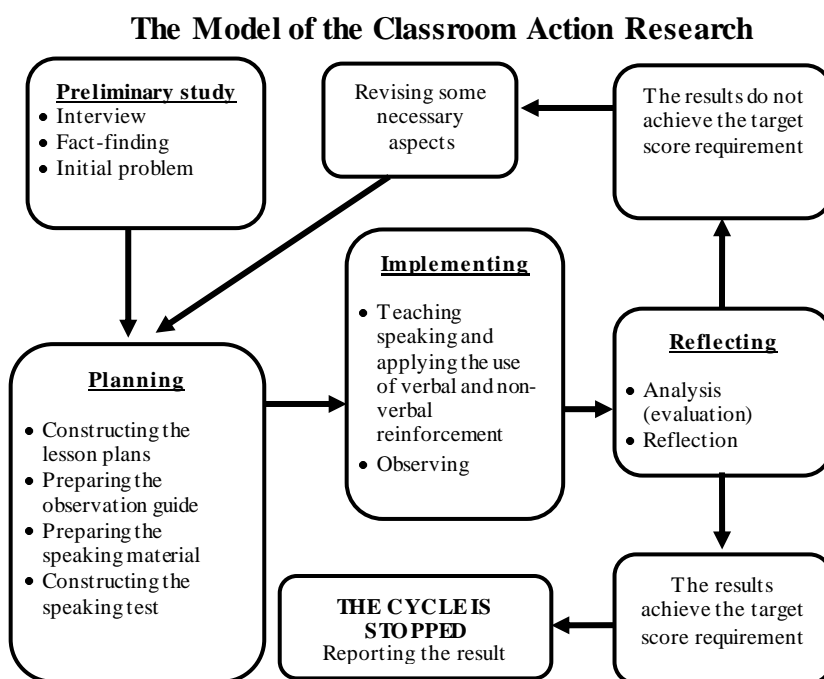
The Model of the Classroom Action Research

Preliminary study
• Interview
• Fact-finding
• Initial problem

Revising some necessary aspects

The results do not achieve the target score requirement

Implementing
• Teaching speaking and applying the use of verbal and nonverbal reinforcement
• Observing

Reflecting
• Analysis (evaluation)
• Reflection

Planning
• Constructing the lesson plans
• Preparing the observation guide
• Preparing the speaking material
• Constructing the speaking test

THE CYCLE IS STOPPED
Reporting the result

The results achieve the target score requirement